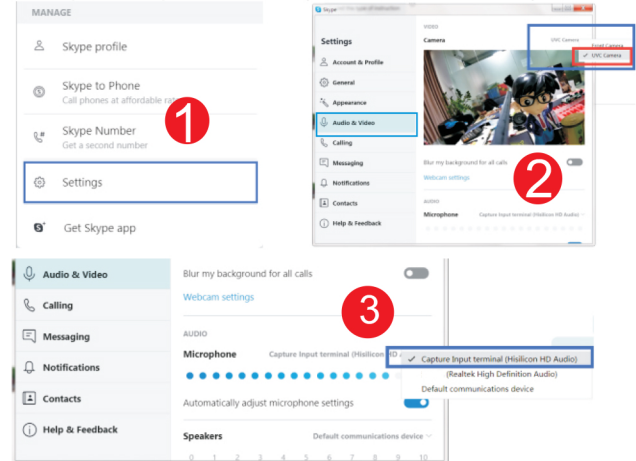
MANAGE

Skype profile

Skype to Phone
Call phones at affordable ra

Skype Number
Get a second number

Settings

Get Skype app

1

Skype

Settings

Account & Profile

General

Appearance

Audio & Video

Calling

Messaging

Notifications

Contacts

Help & Feedback

VIDEO

Camera

UVC Camera

Front Camera

✓ UVC Camera

Blur my background for all calls

Webcam settings

AUDIO

Microphone

Capture Input terminal (Hisilicon HD Audio)

2

Audio & Video

Calling

Messaging

Notifications

Contacts

Help & Feedback

Blur my background for all calls

Webcam settings

3

AUDIO

Microphone

Capture Input terminal (Hisilicon HD A

✓ Capture Input terminal (Hisilicon HD Audio)

(Realtek High Definition Audio)

Default communications device

Automatically adjust microphone settings

Speakers

Default communications device

0 1 2 3 4 5 6 7 8 9 10